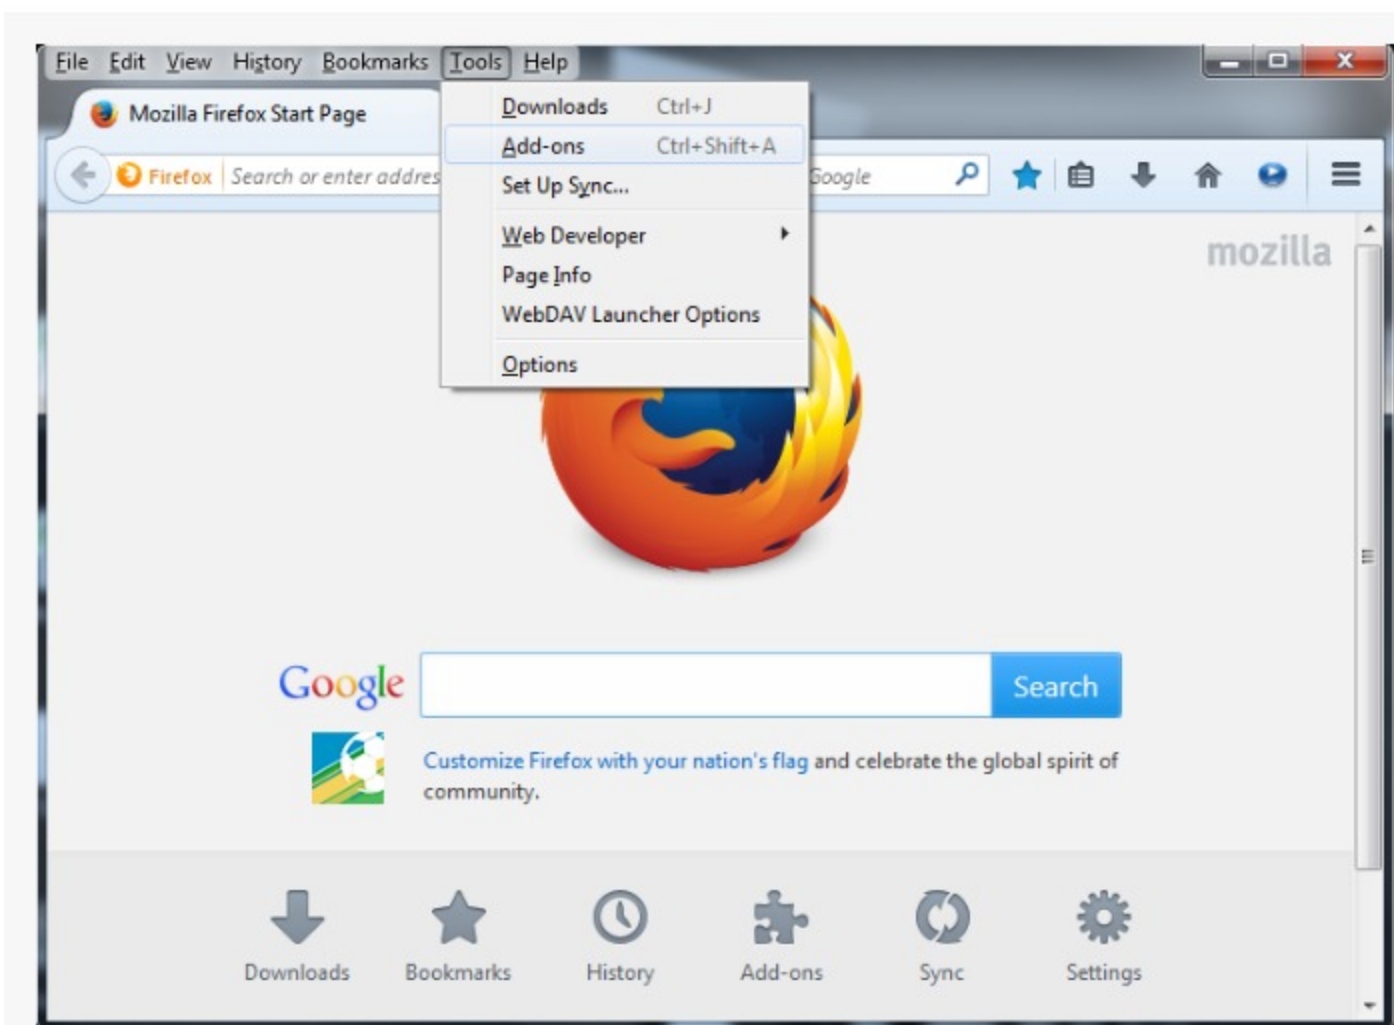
File Edit View History Bookmarks Tools Help

Mozilla Firefox Start Page

Downloads Ctrl+J
Add-ons Ctrl+Shift+A
Set Up Sync...
Web Developer
Page Info
WebDAV Launcher Options
Options

Firefox Search or enter addres

Google

mozilla

Google Search

Customize Firefox with your nation's flag and celebrate the global spirit of community.

Downloads Bookmarks History Add-ons Sync Settings